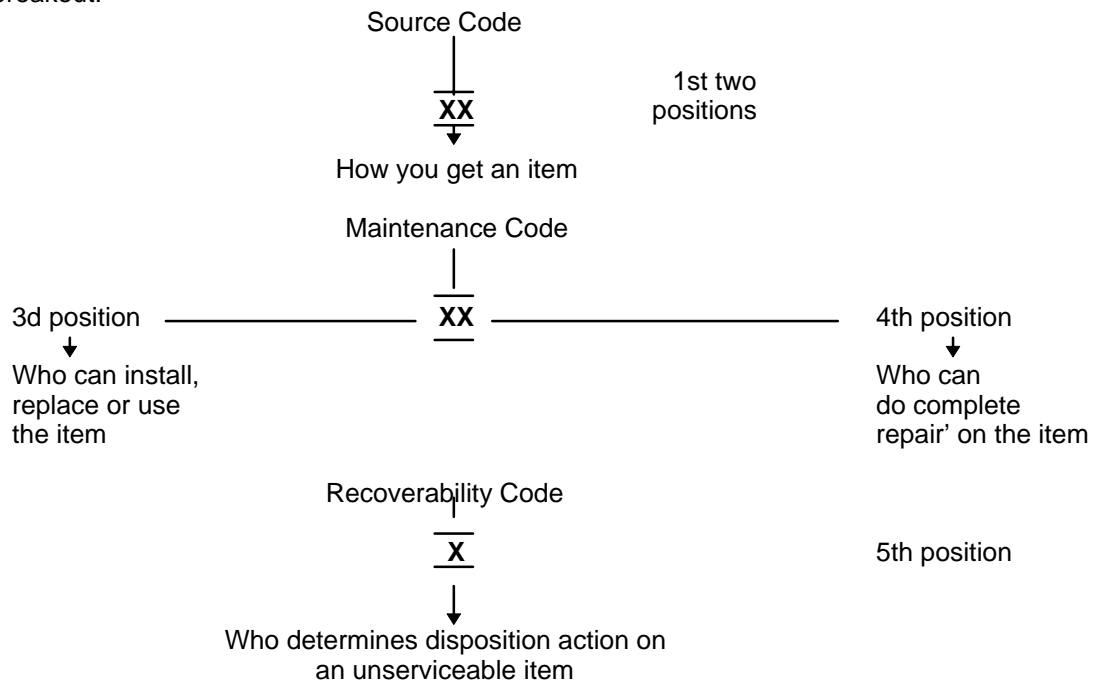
breakout.

Source Code

XX

1st two positions

How you get an item

Maintenance Code

3d position

XX

4th position

Who can install, replace or use the item

Who can do complete repair' on the item

Recoverability Code

X

5th position

Who determines disposition action on an unserviceable item